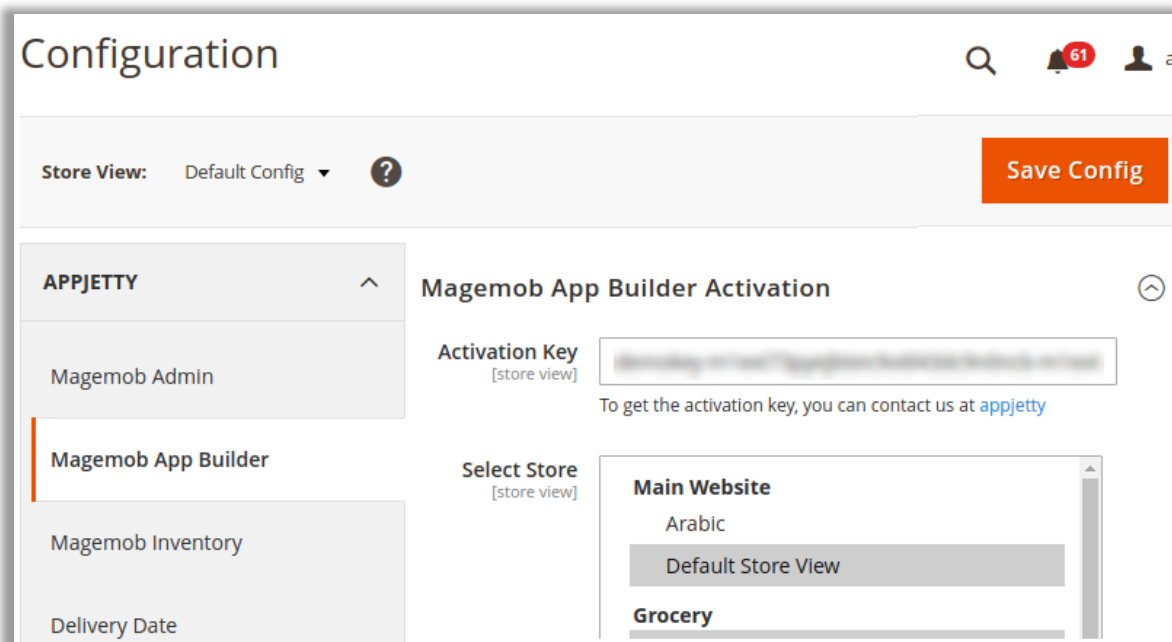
Configuration

61

a

Store View: Default Config

?

Save Config

APPJETTY

Magemob Admin

Magemob App Builder

Magemob Inventory

Delivery Date

Magemob App Builder Activation

Activation Key
[store view]

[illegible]

To get the activation key, you can contact us at appjetty

Select Store
[store view]

Main Website
Arabic
Default Store View
Grocery